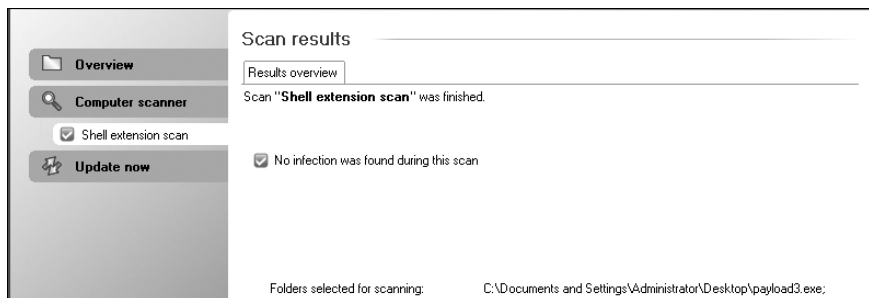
Overview

Computer scanner

Shell extension scan

Update now

Scan results

Results overview

Scan "**Shell extension scan**" was finished.

No infection was found during this scan

Folders selected for scanning: C:\Documents and Settings\Administrator\Desktop\payload3.exe;